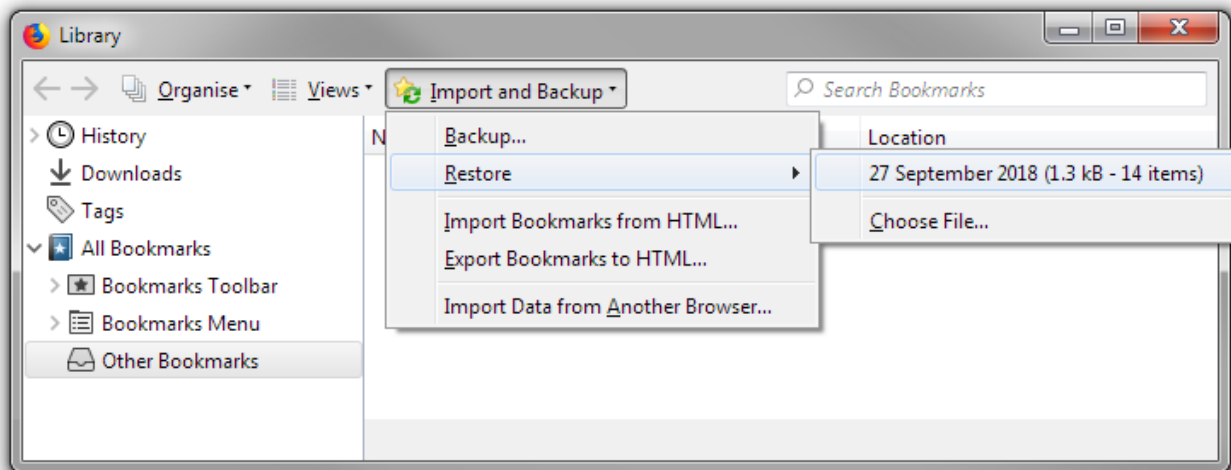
Library

Organise Views Import and Backup

Search Bookmarks

History
Downloads
Tags
All Bookmarks
Bookmarks Toolbar
Bookmarks Menu
Other Bookmarks

N

Location

Backup...
Restore
Import Bookmarks from HTML...
Export Bookmarks to HTML...
Import Data from Another Browser...

27 September 2018 (1.3 kB - 14 items)
Choose File...